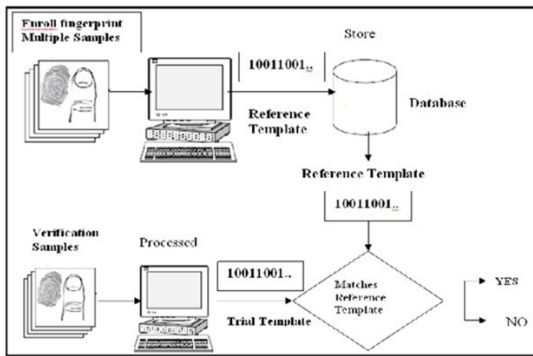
Enroll fingerprint Multiple Samples

Store

10011001..

Reference Template

Database

Reference Template

10011001..

Verification Samples

Processed

10011001..

Trial Template

Matches Reference Template

YES

NO